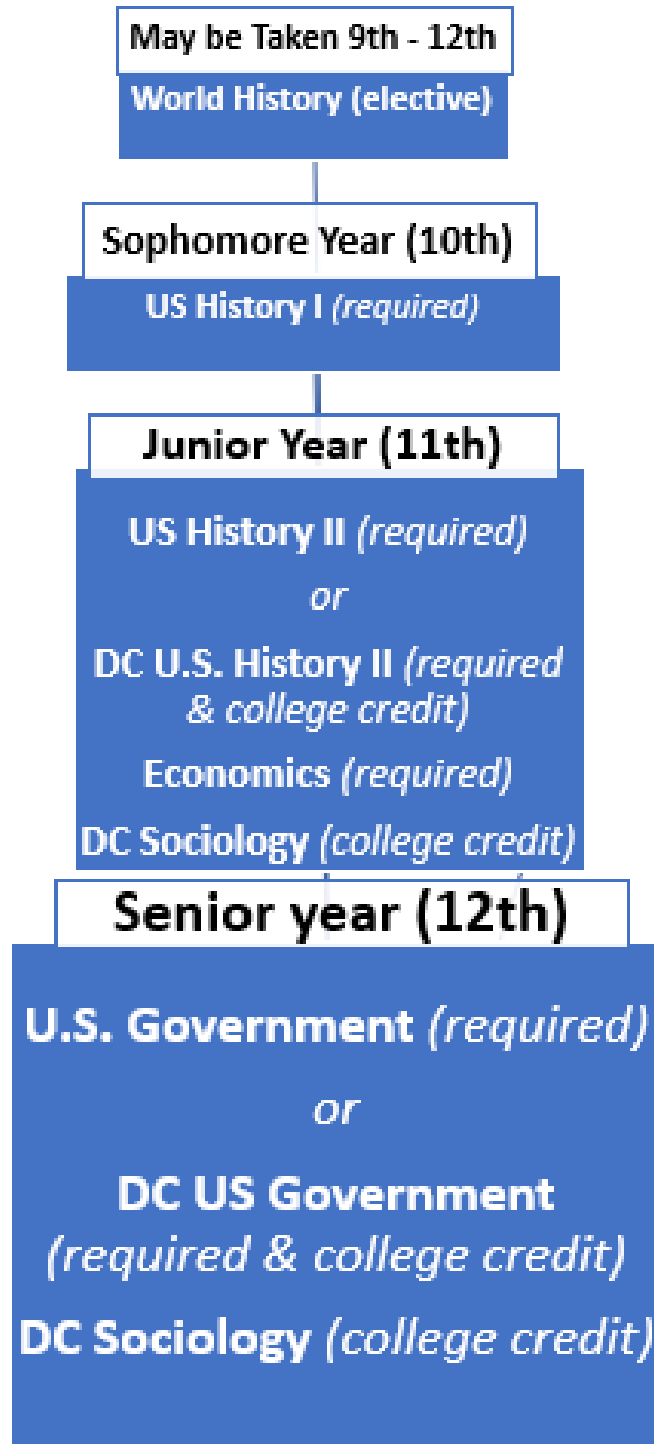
May be Taken 9th - 12th

World History (elective)

Sophomore Year (10th)

US History I (required)

Junior Year (11th)

US History II (required)

or

DC U.S. History II (required & college credit)

Economics (required)

DC Sociology (college credit)

Senior year (12th)

U.S. Government (required)

or

DC US Government (required & college credit)

DC Sociology (college credit)